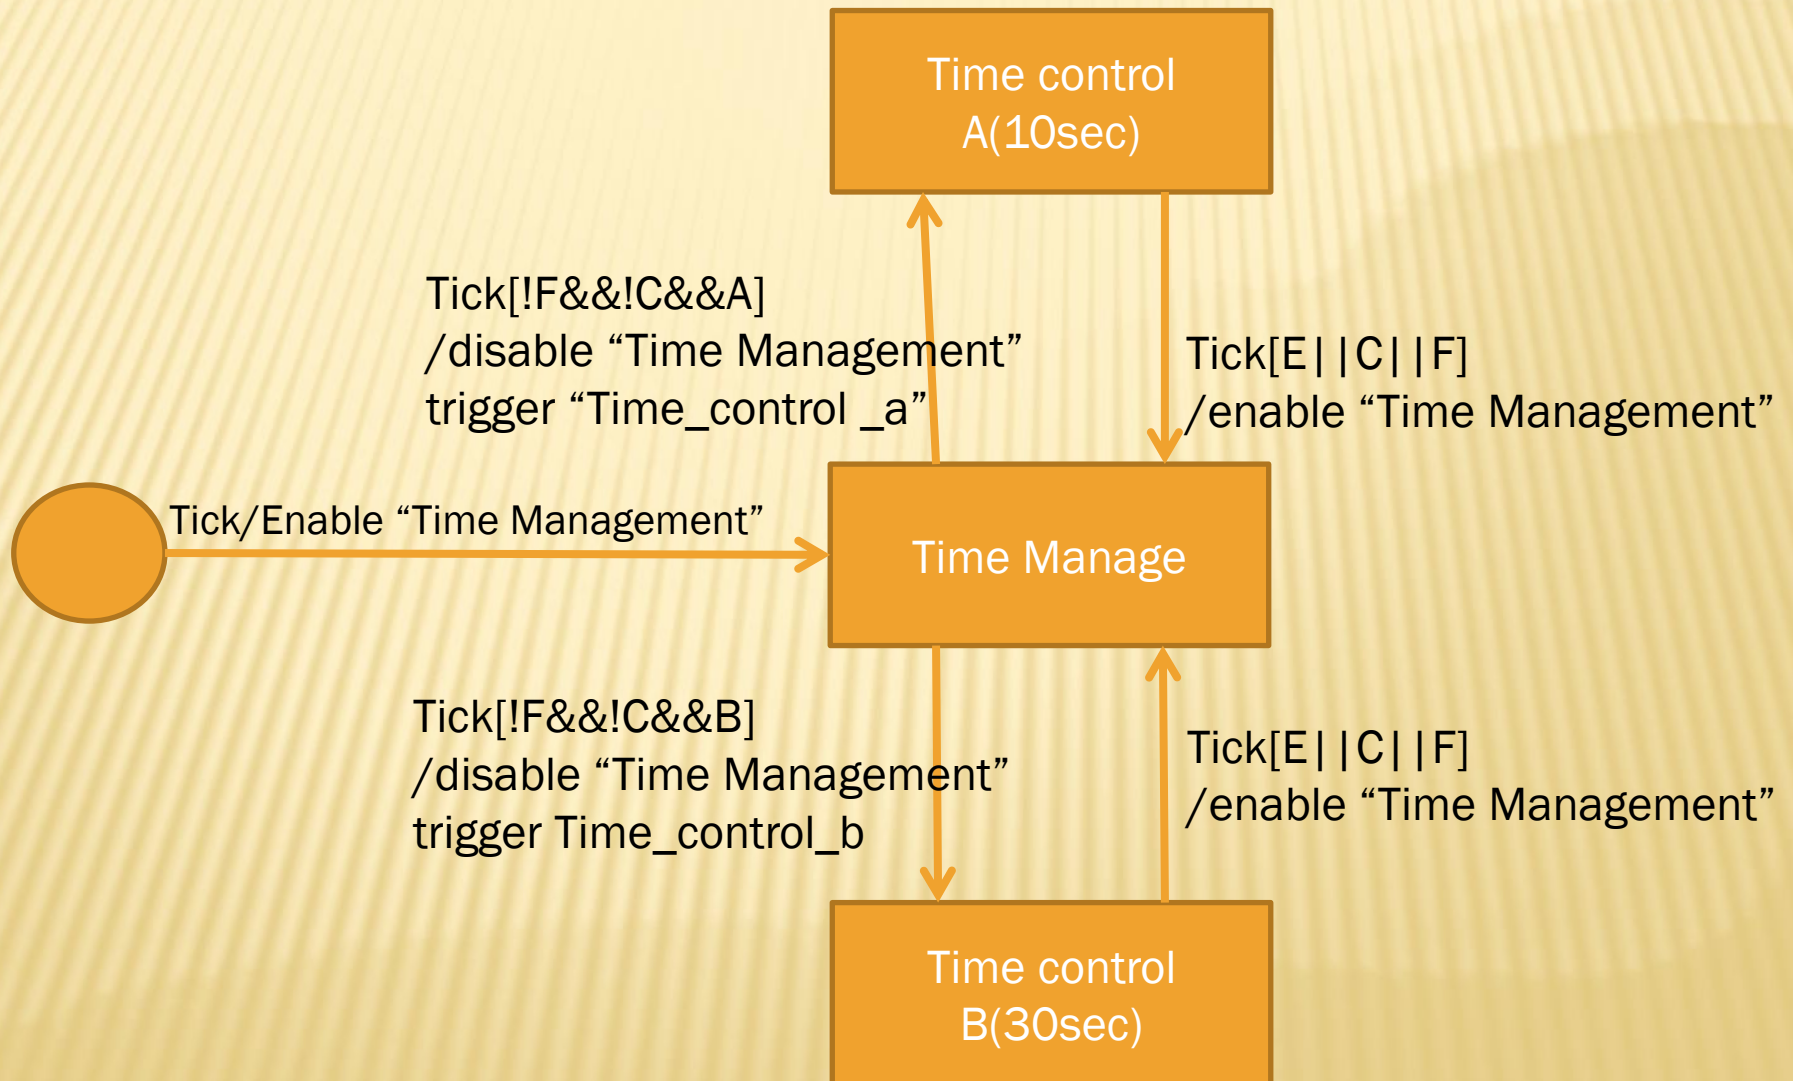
Time control
A(10sec)

Tick[!F&&!C&&A]
/disable “Time Management”
trigger “Time_control _a”

Tick[E||C||F]
/enable “Time Management”

Tick/Enable “Time Management”

Time Manage

Tick[!F&&!C&&B]
/disable “Time Management”
trigger Time_control_b

Tick[E||C||F]
/enable “Time Management”

Time control
B(30sec)